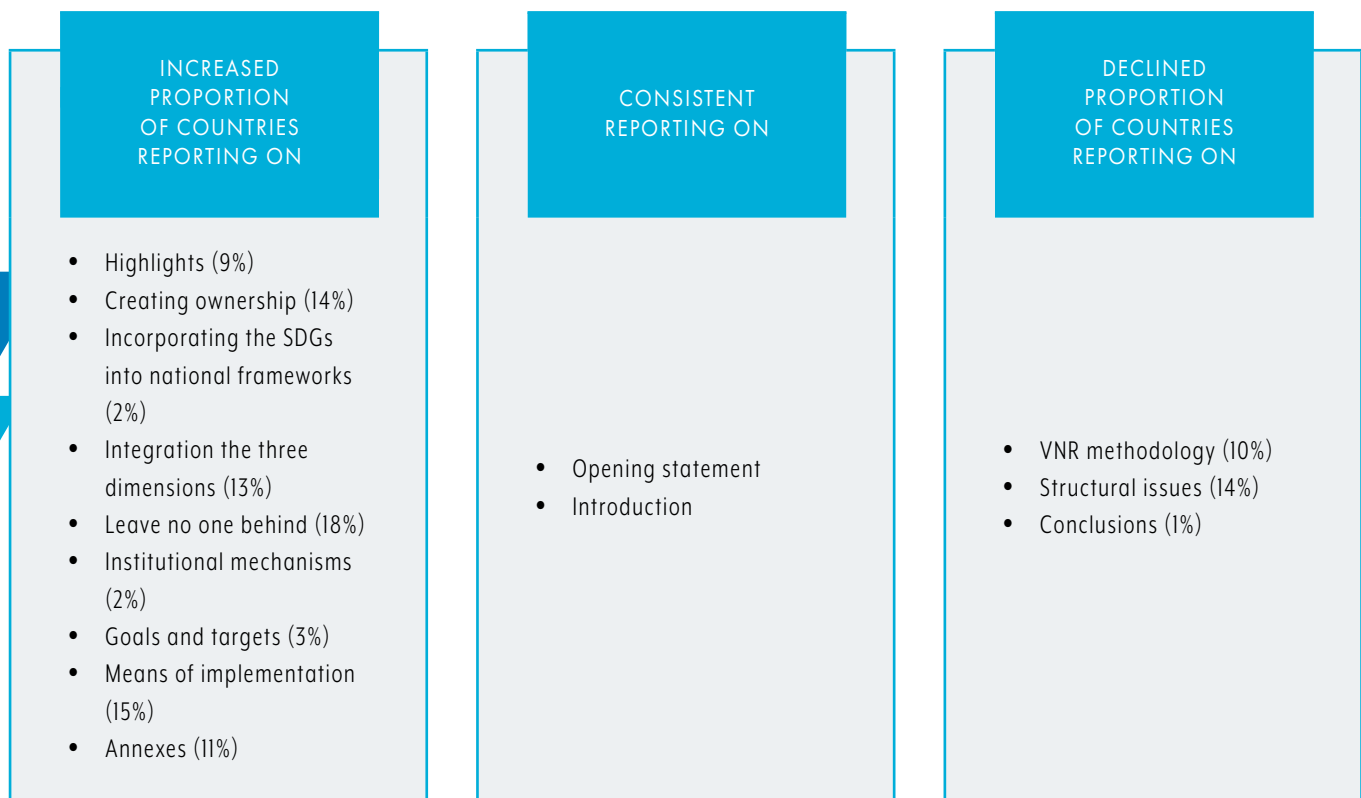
INCREASED PROPORTION OF COUNTRIES REPORTING ON

- Highlights (9%)
- Creating ownership (14%)
- Incorporating the SDGs into national frameworks (2%)
- Integration the three dimensions (13%)
- Leave no one behind (18%)
- Institutional mechanisms (2%)
- Goals and targets (3%)
- Means of implementation (15%)
- Annexes (11%)

CONSISTENT REPORTING ON

- Opening statement
- Introduction

DECLINED PROPORTION OF COUNTRIES REPORTING ON

- VNR methodology (10%)
- Structural issues (14%)
- Conclusions (1%)